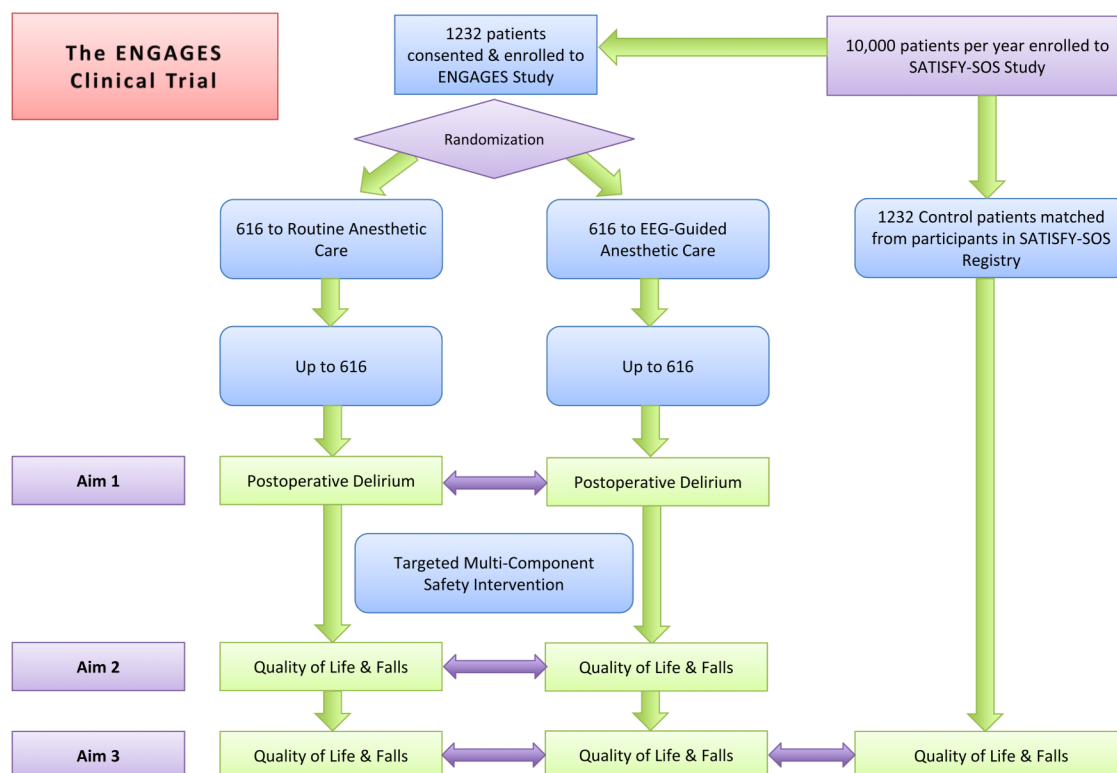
The ENGAGES Clinical Trial

1232 patients consented & enrolled to ENGAGES Study

10,000 patients per year enrolled to SATISFY-SOS Study

Randomization

616 to Routine Anesthetic Care

616 to EEG-Guided Anesthetic Care

1232 Control patients matched from participants in SATISFY-SOS Registry

Up to 616

Up to 616

Aim 1

Postoperative Delirium

Postoperative Delirium

Targeted Multi-Component Safety Intervention

Aim 2

Quality of Life & Falls

Quality of Life & Falls

Aim 3

Quality of Life & Falls

Quality of Life & Falls

Quality of Life & Falls